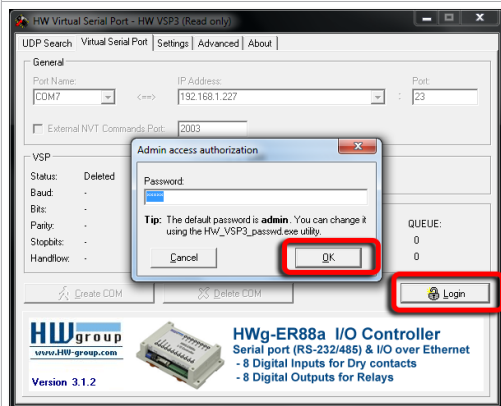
HW Virtual Serial Port - HW VSP3 (Read only)

UDP Search | Virtual Serial Port | Settings | Advanced | About

General

Port Name:
COM7
<==>
IP Address:
192.168.1.227
Port:
: 23

External NVT Commands Port:
2003

VSP

Status: Deleted
Baud: -
Bits: -
Parity: -
Stopbits: -
Handflow: -

QUEUE:
0
0

Admin access authorization

Password:
*****

Tip: The default password is admin. You can change it using the HW_VSP3_passwd.exe utility.

Cancel
OK

Create COM
Delete COM
Login

HW group
www.HW-group.com

Version 3.1.2

HWg-ER88a I/O Controller
Serial port (RS-232/485) & I/O over Ethernet
- 8 Digital Inputs for Dry contacts
- 8 Digital Outputs for Relays